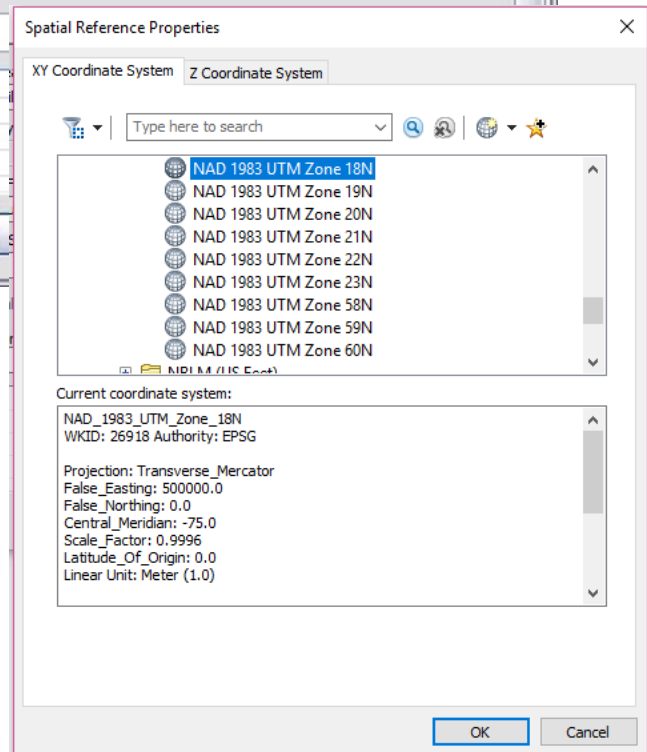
Spatial Reference Properties

XY Coordinate System
Z Coordinate System

Type here to search

NAD 1983 UTM Zone 18N
NAD 1983 UTM Zone 19N
NAD 1983 UTM Zone 20N
NAD 1983 UTM Zone 21N
NAD 1983 UTM Zone 22N
NAD 1983 UTM Zone 23N
NAD 1983 UTM Zone 58N
NAD 1983 UTM Zone 59N
NAD 1983 UTM Zone 60N
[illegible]

Current coordinate system:

NAD_1983_UTM_Zone_18N
WKID: 26918 Authority: EPSG

Projection: Transverse_Mercator
False_Easting: 500000.0
False_Northing: 0.0
Central_Meridian: -75.0
Scale_Factor: 0.9996
Latitude_Of_Origin: 0.0
Linear Unit: Meter (1.0)

OK
Cancel